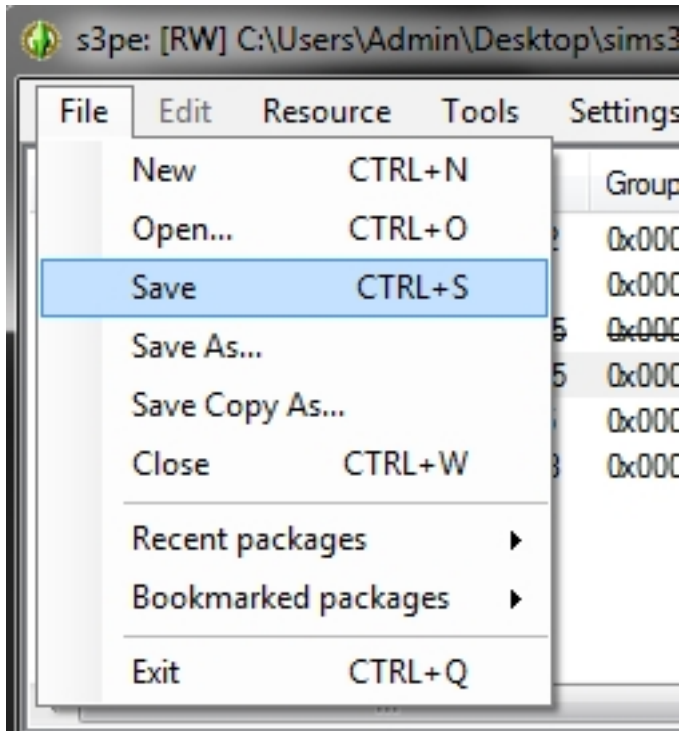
s3pe: [RW] C:\Users\Admin\Desktop\sims3

File Edit Resource Tools Settings

New CTRL+N
Open... CTRL+O
Save CTRL+S
Save As...
Save Copy As...
Close CTRL+W
Recent packages
Bookmarked packages
Exit CTRL+Q

Group
0x000
0x000
0x000
0x000
0x000
0x000